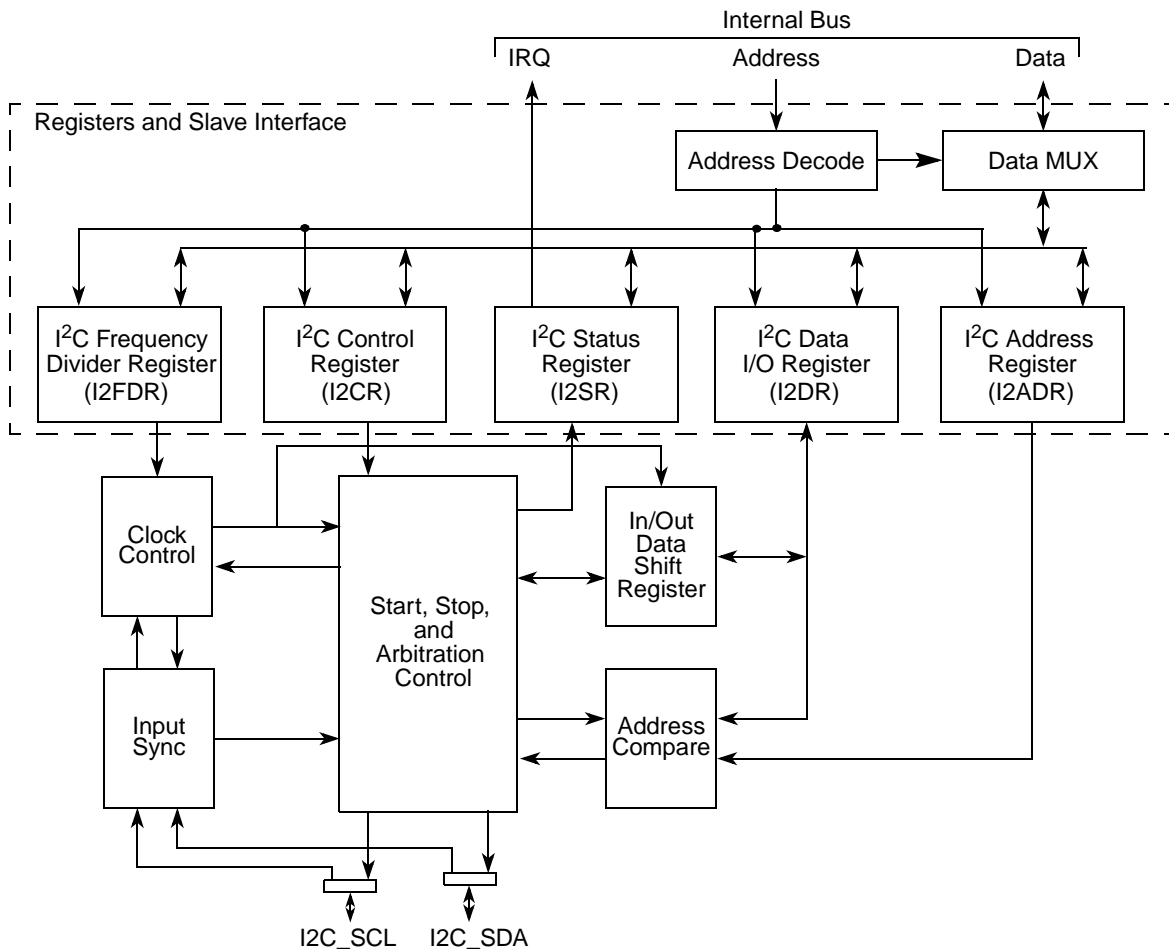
Internal Bus

IRQ

Address

Data

Registers and Slave Interface

Address Decode

Data MUX

I$^2$C Frequency Divider Register (I2FDR)

I$^2$C Control Register (I2CR)

I$^2$C Status Register (I2SR)

I$^2$C Data I/O Register (I2DR)

I$^2$C Address Register (I2ADR)

Clock Control

Start, Stop, and Arbitration Control

In/Out Data Shift Register

Input Sync

Address Compare

I2C_SCL

I2C_SDA